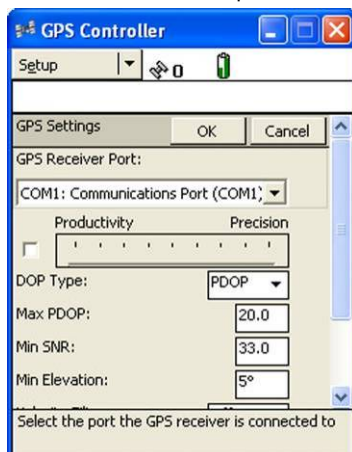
GPS Controller

Setup

0

GPS Settings

OK

Cancel

GPS Receiver Port:

COM1: Communications Port (COM1)

Productivity

Precision

DOP Type:

PDOP

Max PDOP:

20.0

Min SNR:

33.0

Min Elevation:

5°

Select the port the GPS receiver is connected to